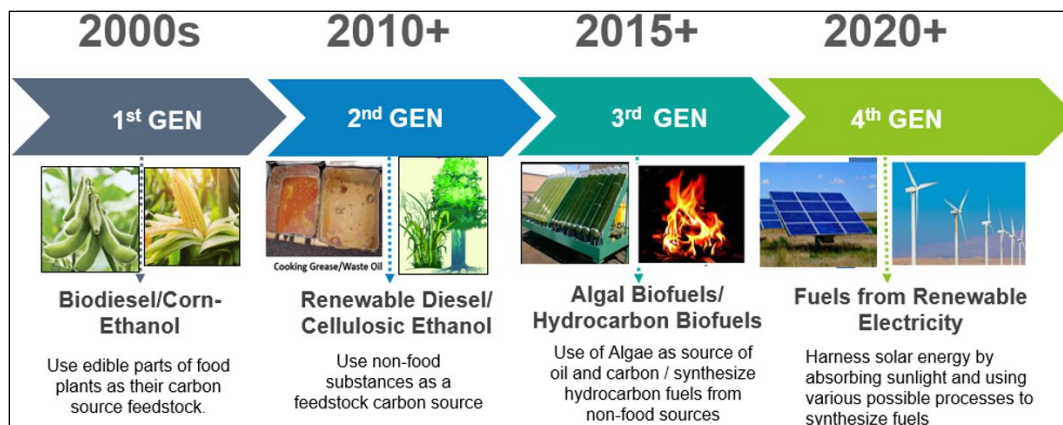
2000s

1$^{st}$ GEN

Biodiesel/Corn-Ethanol

Use edible parts of food plants as their carbon source feedstock.

2010+

2$^{nd}$ GEN

Cooking Grease/Waste Oil

Renewable Diesel/ Cellulosic Ethanol

Use non-food substances as a feedstock carbon source

2015+

3$^{rd}$ GEN

Algal Biofuels/ Hydrocarbon Biofuels

Use of Algae as source of oil and carbon / synthesize hydrocarbon fuels from non-food sources

2020+

4$^{th}$ GEN

Fuels from Renewable Electricity

Harness solar energy by absorbing sunlight and using various possible processes to synthesize fuels